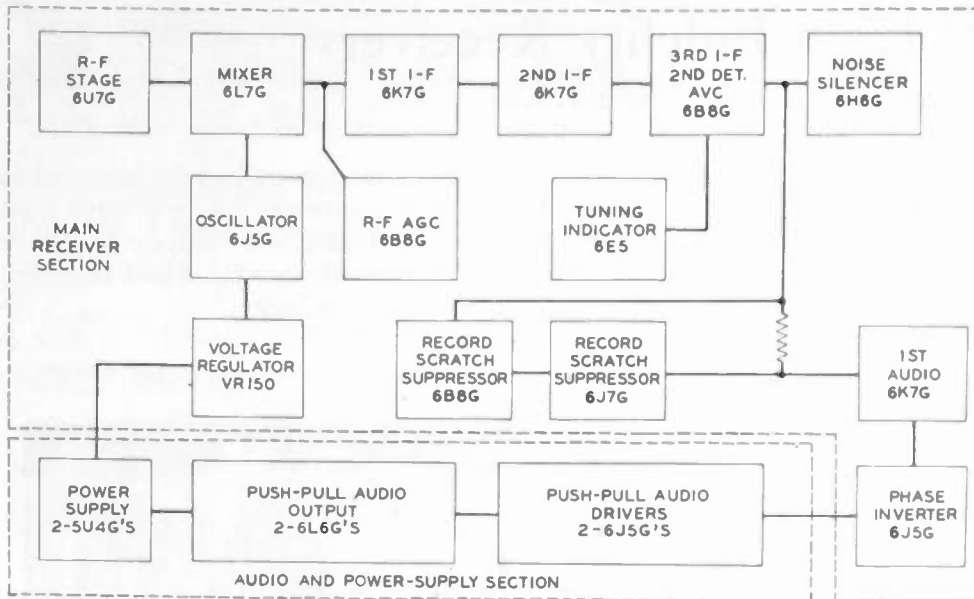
R-F STAGE 6U7G

MIXER 6L7G

1ST I-F 6K7G

2ND I-F 6K7G

3RD I-F 2ND DET. AVC 6B8G

NOISE SILENCER 6H6G

OSCILLATOR 6J5G

R-F AGC 6B8G

TUNING INDICATOR 6E5

MAIN RECEIVER SECTION

VOLTAGE REGULATOR VR150

RECORD SCRATCH SUPPRESSOR 6B8G

RECORD SCRATCH SUPPRESSOR 6J7G

1ST AUDIO 6K7G

POWER SUPPLY 2-5U4G'S

PUSH-PULL AUDIO OUTPUT 2-6L6G'S

PUSH-PULL AUDIO DRIVERS 2-6J5G'S

PHASE INVERTER 6J5G

AUDIO AND POWER-SUPPLY SECTION